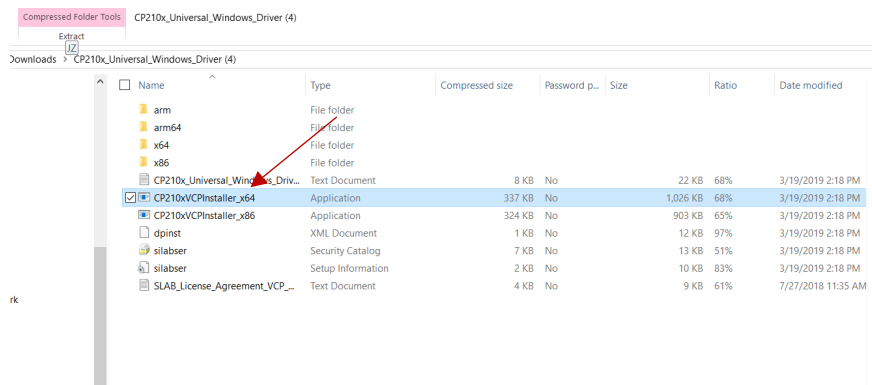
Compressed Folder Tools CP210x_Universal_Windows_Driver (4)

Extract

JZ

Downloads > CP210x_Universal_Windows_Driver (4)

rk

| Name | Type | Compressed size | Password p... | Size | Ratio | Date modified |
|---|---|---|---|---|---|---|
| arm | File folder | | | | | |
| arm64 | File folder | | | | | |
| x64 | File folder | | | | | |
| x86 | File folder | | | | | |
| CP210x_Universal_Windows_Driv... | Text Document | 8 KB | No | 22 KB | 68% | 3/19/2019 2:18 PM |
| CP210xVCPInstaller_x64 | Application | 337 KB | No | 1,026 KB | 68% | 3/19/2019 2:18 PM |
| CP210xVCPInstaller_x86 | Application | 324 KB | No | 903 KB | 65% | 3/19/2019 2:18 PM |
| dpinst | XML Document | 1 KB | No | 12 KB | 97% | 3/19/2019 2:18 PM |
| silabser | Security Catalog | 7 KB | No | 13 KB | 51% | 3/19/2019 2:18 PM |
| silabser | Setup Information | 2 KB | No | 10 KB | 83% | 3/19/2019 2:18 PM |
| SLAB_License_Agreement_VCP_... | Text Document | 4 KB | No | 9 KB | 61% | 7/27/2018 11:35 AM |